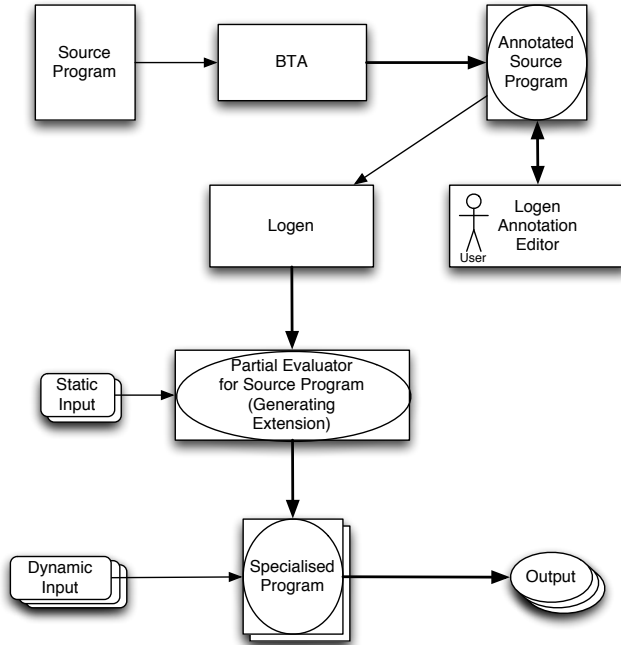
Source Program

BTA

Annotated Source Program

Logen

Logen Annotation Editor

User

Static Input

Partial Evaluator for Source Program (Generating Extension)

Dynamic Input

Specialised Program

Output